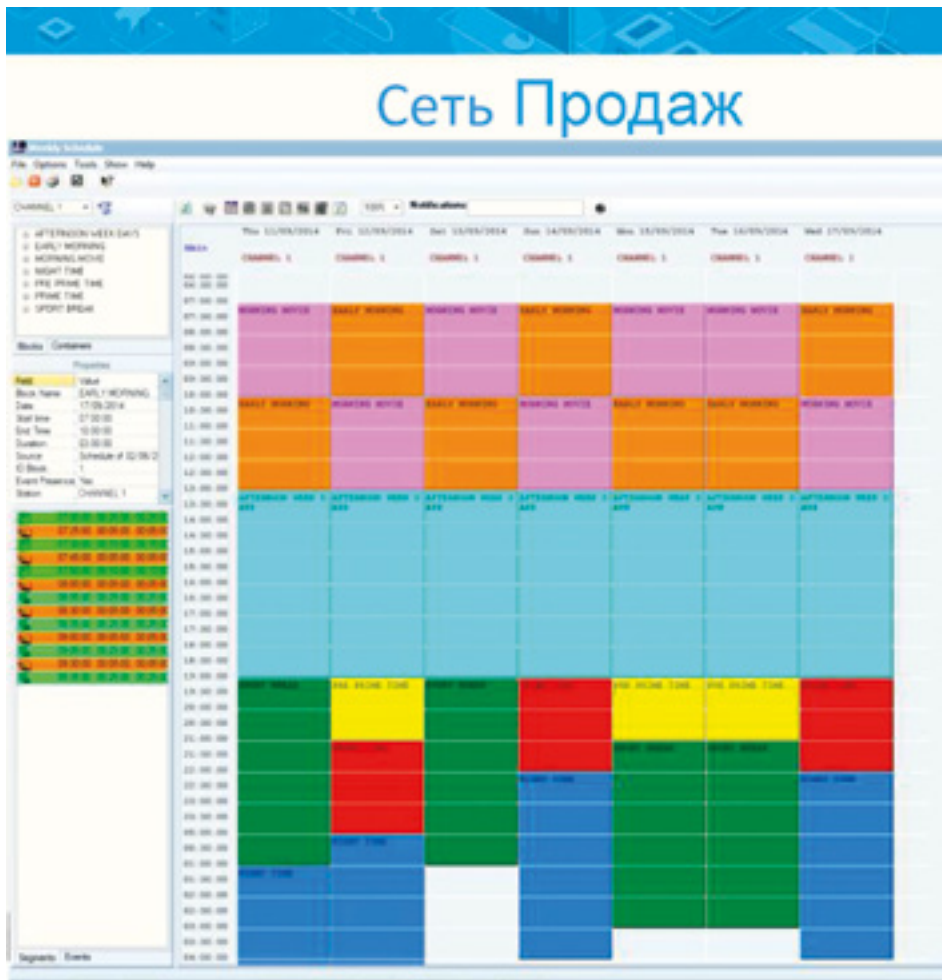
Сеть Продаж

Weekly Schedule

File Options Tools Show Help

CHANNEL 1

AFTERNOON WEEK DAYS
EARLY MORNING
MORNING MOVIE
NIGHT TIME
PRE PRIME TIME
PRIME TIME
SPORT BREAK

Blocks Containers

Properties

| Field | Value |
|---|---|
| Block Name | EARLY MORNING |
| Date | 17/09/2014 |
| Start time | 07:00:00 |
| End Time | 10:00:00 |
| Duration | 03:00:00 |
| Source | Schedule of 02/09/2 |
| ID Block | 1 |
| Event Presence | Yes |
| Station | CHANNEL 1 |

Segments Events

100% Notifications:

| | Thu 11/09/2014 | Fri 12/09/2014 | Sat 13/09/2014 | Sun 14/09/2014 | Mon 15/09/2014 | Tue 16/09/2014 | Wed 17/09/2014 |
|---|---|---|---|---|---|---|---|
| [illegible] | CHANNEL 1 | CHANNEL 1 | CHANNEL 1 | CHANNEL 1 | CHANNEL 1 | CHANNEL 1 | CHANNEL 1 |
| 07:00:00 | MORNING MOVIE | EARLY MORNING | MORNING MOVIE | EARLY MORNING | MORNING MOVIE | MORNING MOVIE | EARLY MORNING |
| 10:00:00 | EARLY MORNING | MORNING MOVIE | EARLY MORNING | MORNING MOVIE | EARLY MORNING | EARLY MORNING | MORNING MOVIE |
| 13:00:00 | AFTERNOON WEEK DAYS | AFTERNOON WEEK DAYS | AFTERNOON WEEK DAYS | AFTERNOON WEEK DAYS | AFTERNOON WEEK DAYS | AFTERNOON WEEK DAYS | AFTERNOON WEEK DAYS |
| 19:00:00 | SPORT BREAK | PRE PRIME TIME | SPORT BREAK | PRIME TIME | PRE PRIME TIME | PRE PRIME TIME | PRIME TIME |
| 21:00:00 | | PRIME TIME | | | SPORT BREAK | SPORT BREAK | |
| 22:00:00 | | | | NIGHT TIME | | | NIGHT TIME |
| 00:00:00 | | NIGHT TIME | | | | | |
| 01:00:00 | NIGHT TIME | | | | | | |